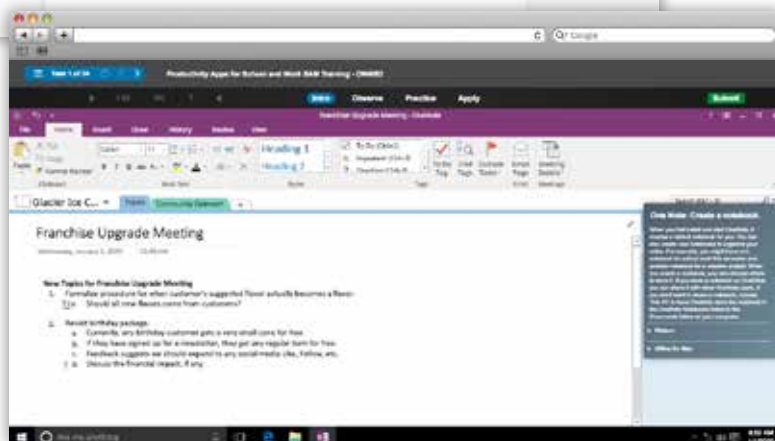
Productivity Apps for School and Work SAM Training - ONMOD

Intro Observe Practice Apply

Submit

Franchise Upgrade Meeting - OneNote

File Home Insert Draw History Review View

Heading 1

Heading 2

To Do (Ctrl+1)

Important (Ctrl+2)

Question (Ctrl+3)

To Do Tag

Find Tags

Outlook Tasks

Email Page

Meeting Details

Glacier Ice C...

Topics

Community Outreach

Franchise Upgrade Meeting

Wednesday, January 6, 2016 10:48 AM

New Topics for Franchise Upgrade Meeting

1. Formalize procedure for when customer's suggested flavor actually becomes a flavor.

Tip: Should all new flavors come from customers?

2. Revisit birthday package.

a. Currently, any birthday customer gets a very small cone for free.

b. If they have signed up for a newsletter, they get any regular item for free.

c. Feedback suggests we should expand to any social media sites, follow, etc.

d. Discuss the financial impact, if any.

One Note: Create a notebook

Google